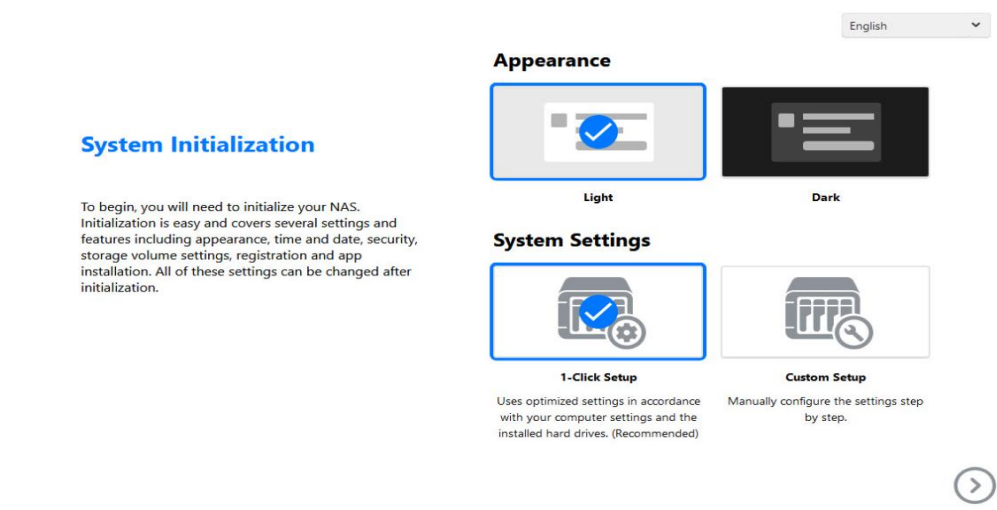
English

System Initialization

To begin, you will need to initialize your NAS. Initialization is easy and covers several settings and features including appearance, time and date, security, storage volume settings, registration and app installation. All of these settings can be changed after initialization.

Appearance

Light

Dark

System Settings

1-Click Setup

Uses optimized settings in accordance with your computer settings and the installed hard drives. (Recommended)

Custom Setup

Manually configure the settings step by step.